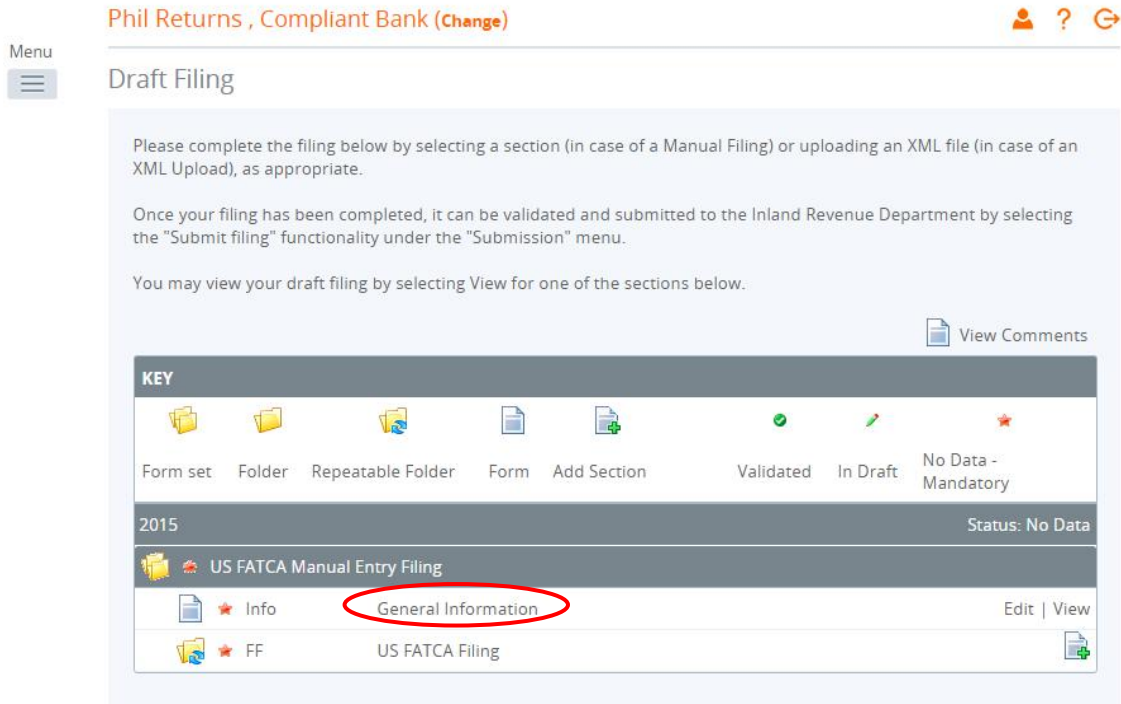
Phil Returns , Compliant Bank (Change)

Menu

Draft Filing

Please complete the filing below by selecting a section (in case of a Manual Filing) or uploading an XML file (in case of an XML Upload), as appropriate.

Once your filing has been completed, it can be validated and submitted to the Inland Revenue Department by selecting the "Submit filing" functionality under the "Submission" menu.

You may view your draft filing by selecting View for one of the sections below.

View Comments

KEY

Form set Folder Repeatable Folder Form Add Section Validated In Draft No Data - Mandatory

2015 Status: No Data

US FATCA Manual Entry Filing

Info General Information Edit | View

FF US FATCA Filing